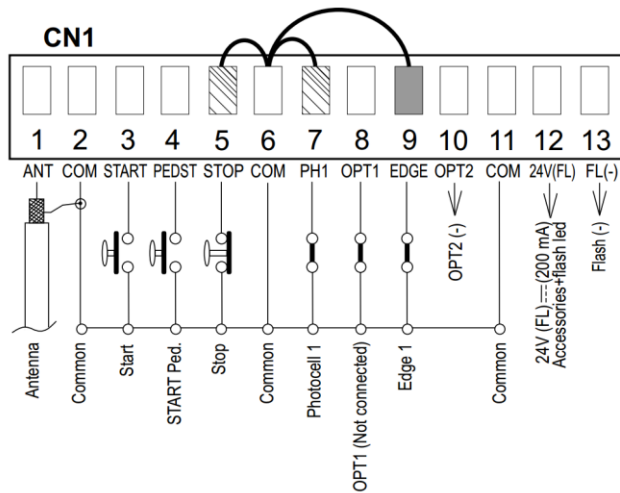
CN1

| 1 | 2 | 3 | 4 | 5 | 6 | 7 | 8 | 9 | 10 | 11 | 12 | 13 |
|---|---|---|---|---|---|---|---|---|---|---|---|---|
| ANT | COM | START | PEDST | STOP | COM | PH1 | OPT1 | EDGE | OPT2 | COM | 24V(FL) | FL(-) |

OPT2 (-)

24V (FL) ⎓ (200 mA)
Accessories+flash led

Flash (-)

Antenna
Common
Start
START Ped.
Stop
Common
Photocell 1
OPT1 (Not connected)
Edge 1
Common